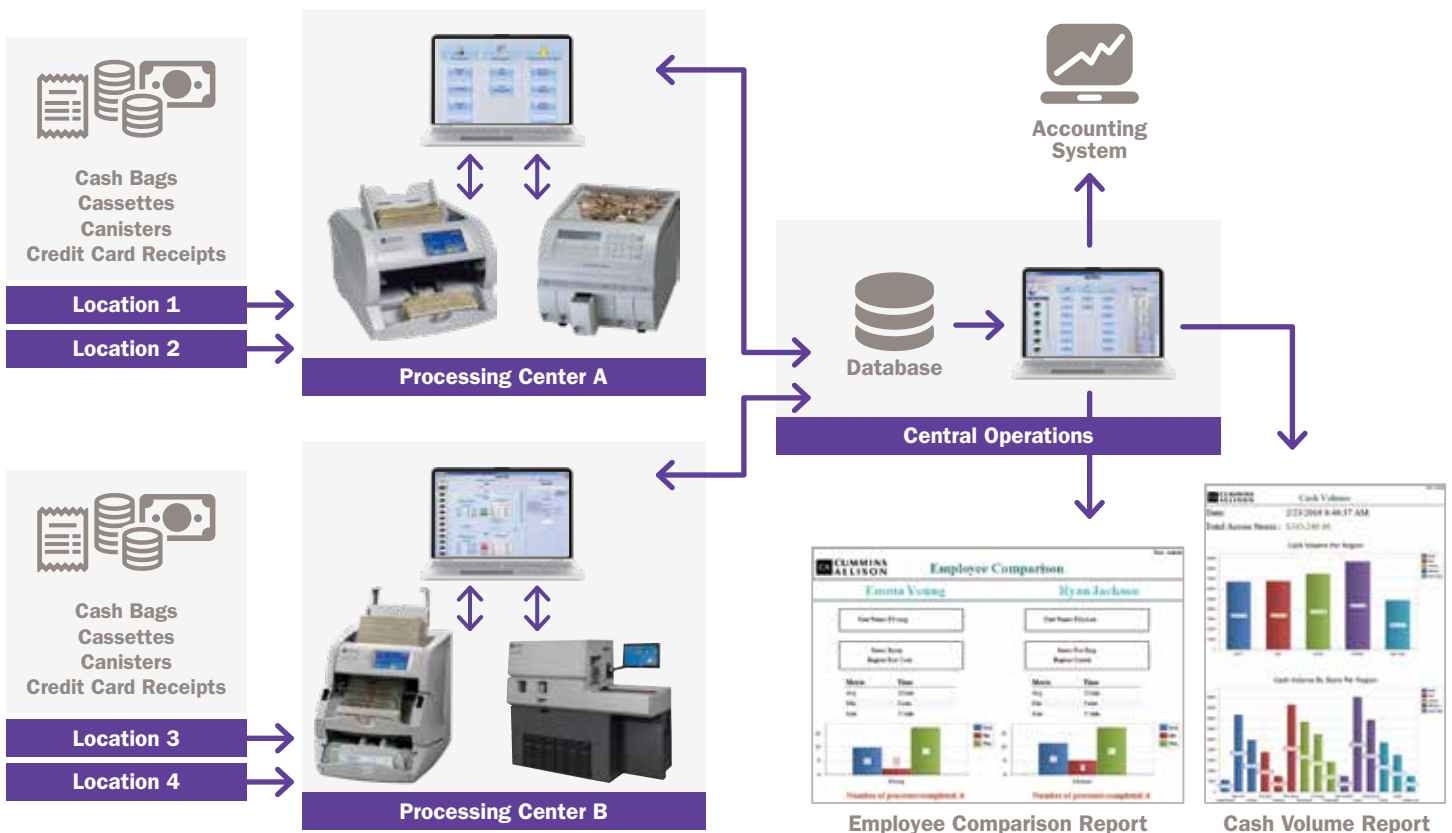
Cash Bags
Cassettes
Canisters
Credit Card Receipts

Location 1

Location 2

Processing Center A

Accounting System

Database

Central Operations

Cash Bags
Cassettes
Canisters
Credit Card Receipts

Location 3

Location 4

Processing Center B

CUMMINS ALLISON

Employee Comparison

Emma Young

Ryan Jackson

Cash Volume

Employee Comparison Report

Cash Volume Report